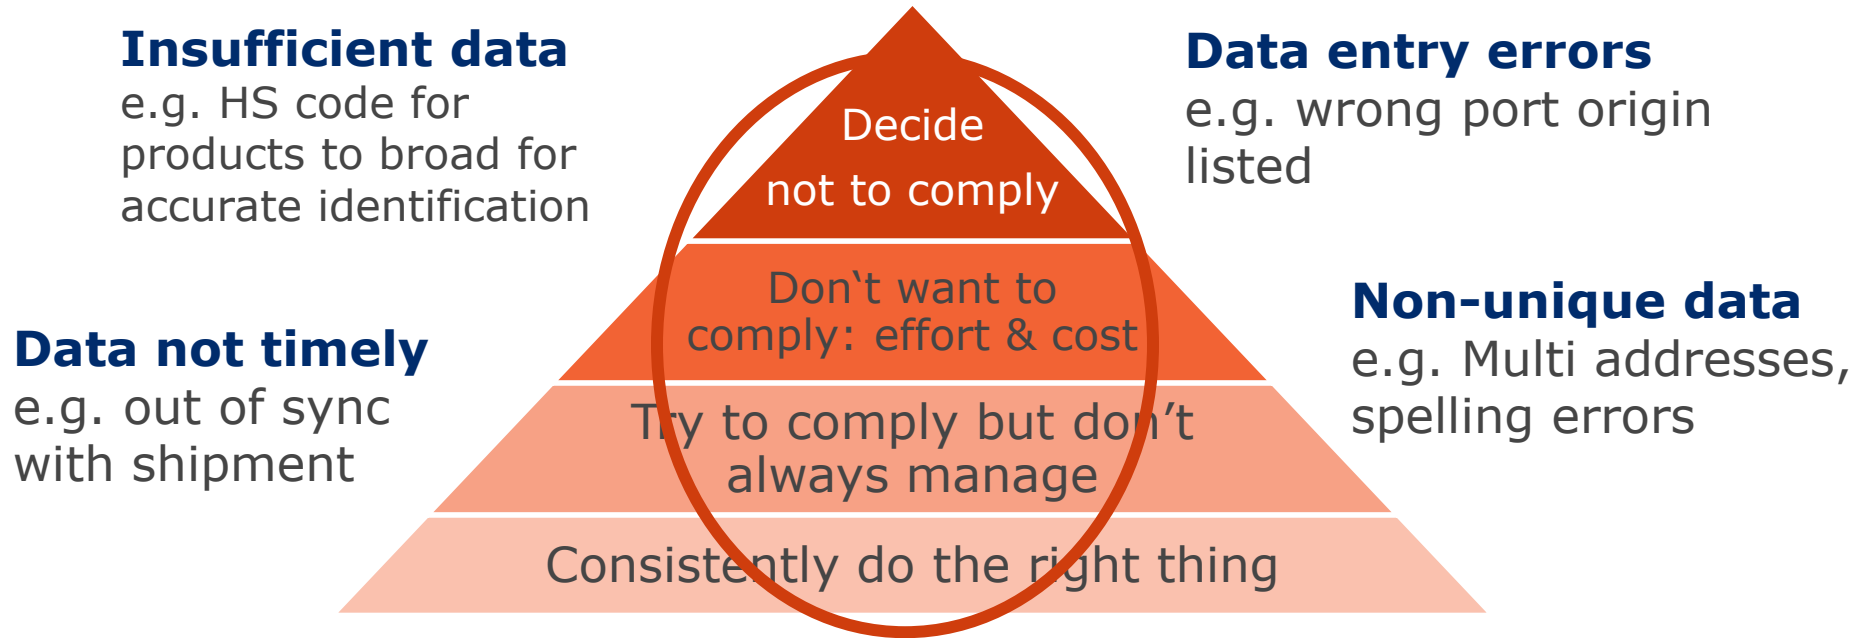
Insufficient data
e.g. HS code for products to broad for accurate identification

Data entry errors
e.g. wrong port origin listed

Decide not to comply

Don‘t want to comply: effort & cost

Non-unique data
e.g. Multi addresses, spelling errors

Data not timely
e.g. out of sync with shipment

Try to comply but don’t always manage

Consistently do the right thing